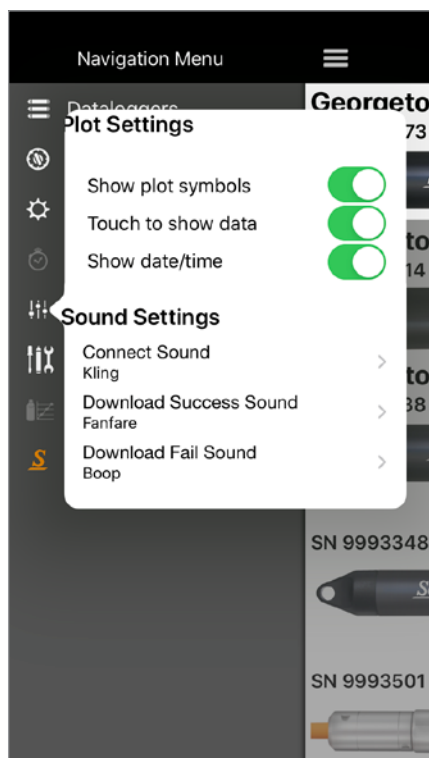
Navigation Menu

Dataloggers

Georgeto

73

to

14

to

38

Plot Settings

Show plot symbols

Touch to show data

Show date/time

Sound Settings

Connect Sound
Kling

Download Success Sound
Fanfare

Download Fail Sound
Boop

S

SN 9993348

SN 9993501